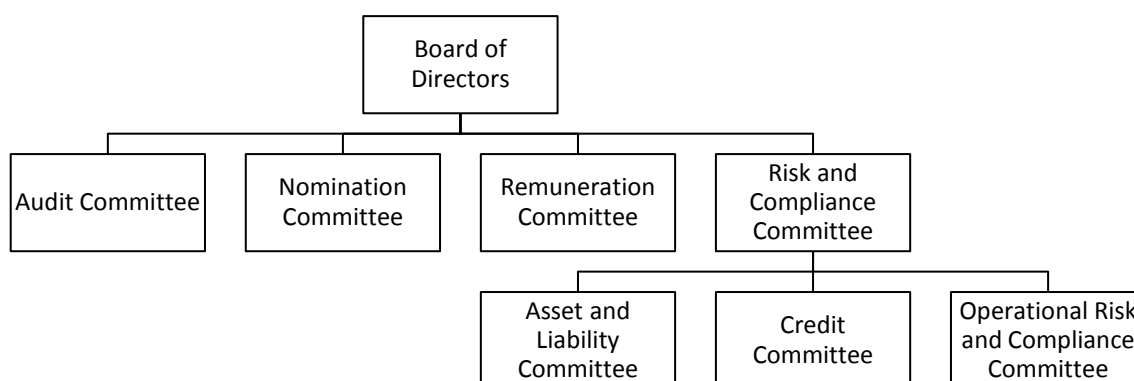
Board of Directors

Audit Committee

Nomination Committee

Remuneration Committee

Risk and Compliance Committee

Asset and Liability Committee

Credit Committee

Operational Risk and Compliance Committee